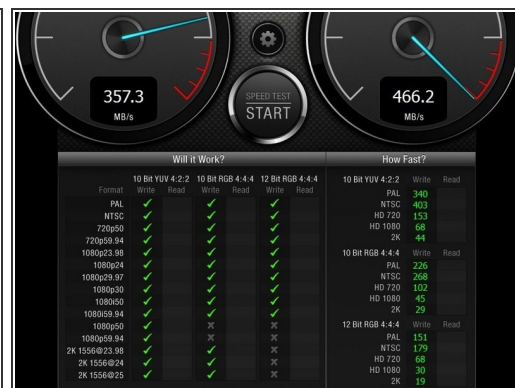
357.3
MB/s

SPEED TEST
START

466.2
MB/s

Will it Work?

| Format | 10 Bit YUV 4:2:2 Write | Read | 10 Bit RGB 4:4:4 Write | Read | 12 Bit RGB 4:4:4 Write | Read |
|---|---|---|---|---|---|---|
| PAL | ✓ | | ✓ | | ✓ | |
| NTSC | ✓ | | ✓ | | ✓ | |
| 720p50 | ✓ | | ✓ | | ✓ | |
| 720p59.94 | ✓ | | ✓ | | ✓ | |
| 1080p23.98 | ✓ | | ✓ | | ✓ | |
| 1080p24 | ✓ | | ✓ | | ✓ | |
| 1080p29.97 | ✓ | | ✓ | | ✓ | |
| 1080p30 | ✓ | | ✓ | | ✓ | |
| 1080i50 | ✓ | | ✓ | | ✓ | |
| 1080i59.94 | ✓ | | ✓ | | ✓ | |
| 1080p50 | ✓ | | ✗ | | ✗ | |
| 1080p59.94 | ✓ | | ✗ | | ✗ | |
| 2K 1556@23.98 | ✓ | | ✓ | | ✗ | |
| 2K 1556@24 | ✓ | | ✓ | | ✗ | |
| 2K 1556@25 | ✓ | | ✓ | | ✗ | |

How Fast?

| 10 Bit YUV 4:2:2 | Write | Read |
|---|---|---|
| PAL | 340 | |
| NTSC | 403 | |
| HD 720 | 153 | |
| HD 1080 | 68 | |
| 2K | 44 | |

| 10 Bit RGB 4:4:4 | Write | Read |
|---|---|---|
| PAL | 226 | |
| NTSC | 268 | |
| HD 720 | 102 | |
| HD 1080 | 45 | |
| 2K | 29 | |

| 12 Bit RGB 4:4:4 | Write | Read |
|---|---|---|
| PAL | 151 | |
| NTSC | 179 | |
| HD 720 | 68 | |
| HD 1080 | 30 | |
| 2K | 19 | |